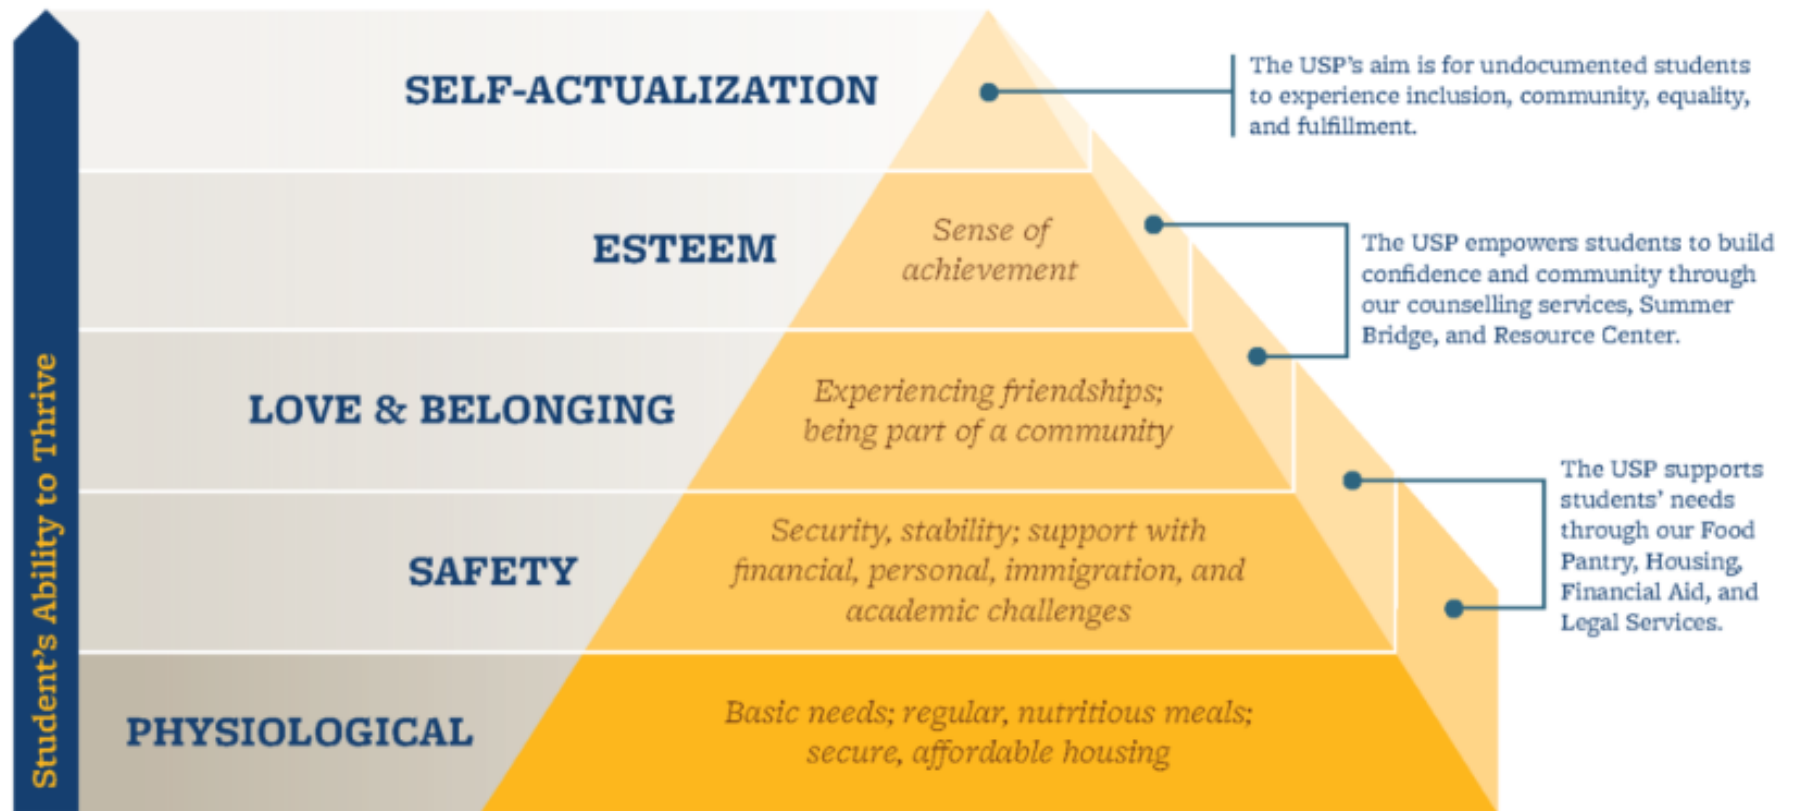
Student's Ability to Thrive

SELF-ACTUALIZATION

The USP's aim is for undocumented students to experience inclusion, community, equality, and fulfillment.

ESTEEM

Sense of achievement

The USP empowers students to build confidence and community through our counselling services, Summer Bridge, and Resource Center.

LOVE & BELONGING

Experiencing friendships; being part of a community

SAFETY

Security, stability; support with financial, personal, immigration, and academic challenges

The USP supports students' needs through our Food Pantry, Housing, Financial Aid, and Legal Services.

PHYSIOLOGICAL

Basic needs; regular, nutritious meals; secure, affordable housing